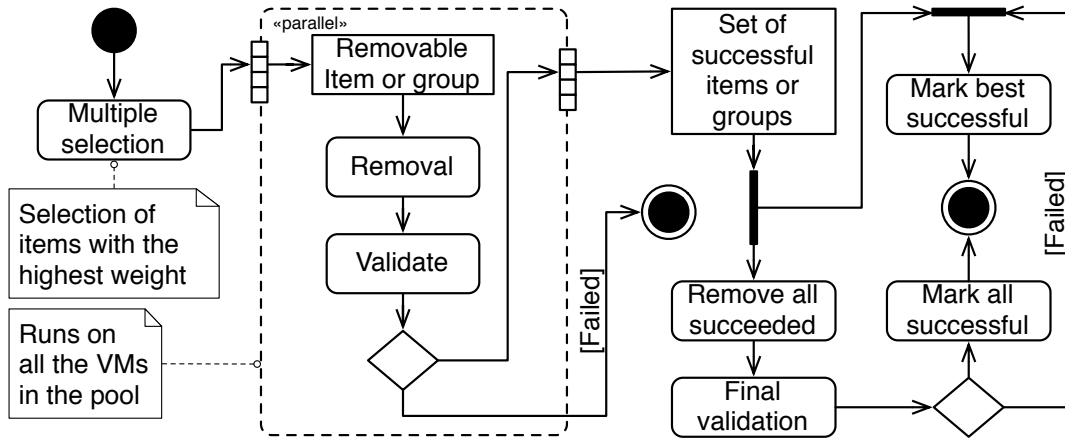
Multiple selection

Selection of items with the highest weight

Runs on all the VMs in the pool

«parallel»

Removable Item or group

Removal

Validate

[Failed]

Set of successful items or groups

Remove all succeeded

Final validation

Mark best successful

Mark all successful

[Failed]